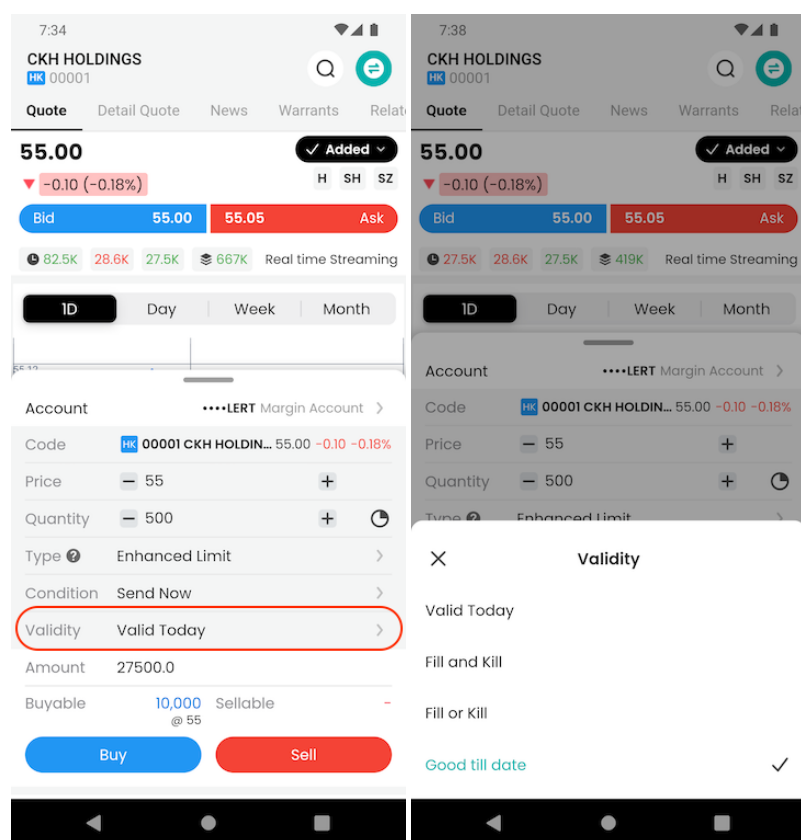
7:34

CKH HOLDINGS
HK 00001

Quote Detail Quote News Warrants Relat

55.00
Added
-0.10 (-0.18%)
H SH SZ

Bid 55.00 55.05 Ask

82.5K 28.6K 27.5K 667K Real time Streaming

1D Day Week Month

55.12

Account ••••LERT Margin Account
Code HK 00001 CKH HOLDIN... 55.00 -0.10 -0.18%
Price 55
Quantity 500
Type Enhanced Limit
Condition Send Now
Validity Valid Today
Amount 27500.0
Buyable 10,000 @ 55 Sellable -

Buy Sell

7:38

CKH HOLDINGS
HK 00001

Quote Detail Quote News Warrants Relat

55.00
Added
-0.10 (-0.18%)
H SH SZ

Bid 55.00 55.05 Ask

27.5K 28.6K 27.5K 419K Real time Streaming

1D Day Week Month

Account ••••LERT Margin Account
Code HK 00001 CKH HOLDIN... 55.00 -0.10 -0.18%
Price 55
Quantity 500
Type Enhanced Limit

Validity

Valid Today

Fill and Kill

Fill or Kill

Good till date